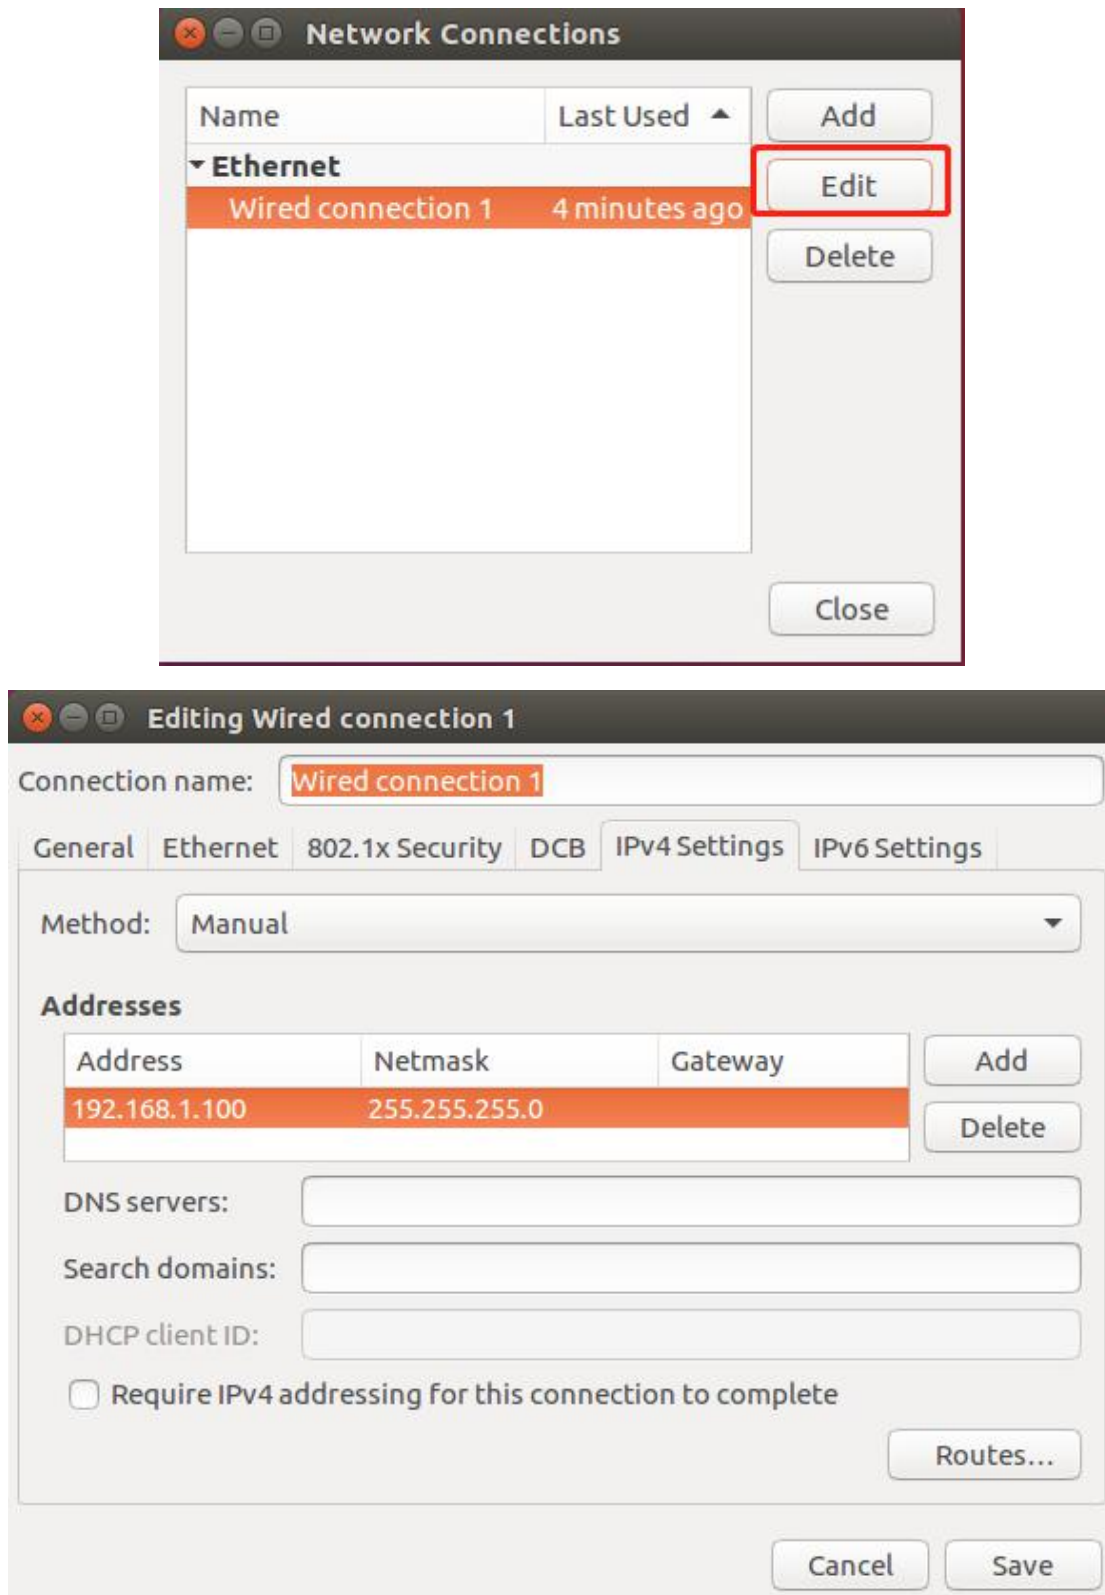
Network Connections

| Name | Last Used |
|---|---|
| Ethernet | |
| Wired connection 1 | 4 minutes ago |

Add
Edit
Delete
Close

Editing Wired connection 1

Connection name: Wired connection 1

General Ethernet 802.1x Security DCB IPv4 Settings IPv6 Settings

Method: Manual

Addresses

| Address | Netmask | Gateway |
|---|---|---|
| 192.168.1.100 | 255.255.255.0 | |

Add
Delete

DNS servers:
Search domains:
DHCP client ID:

Require IPv4 addressing for this connection to complete

Routes...

Cancel Save